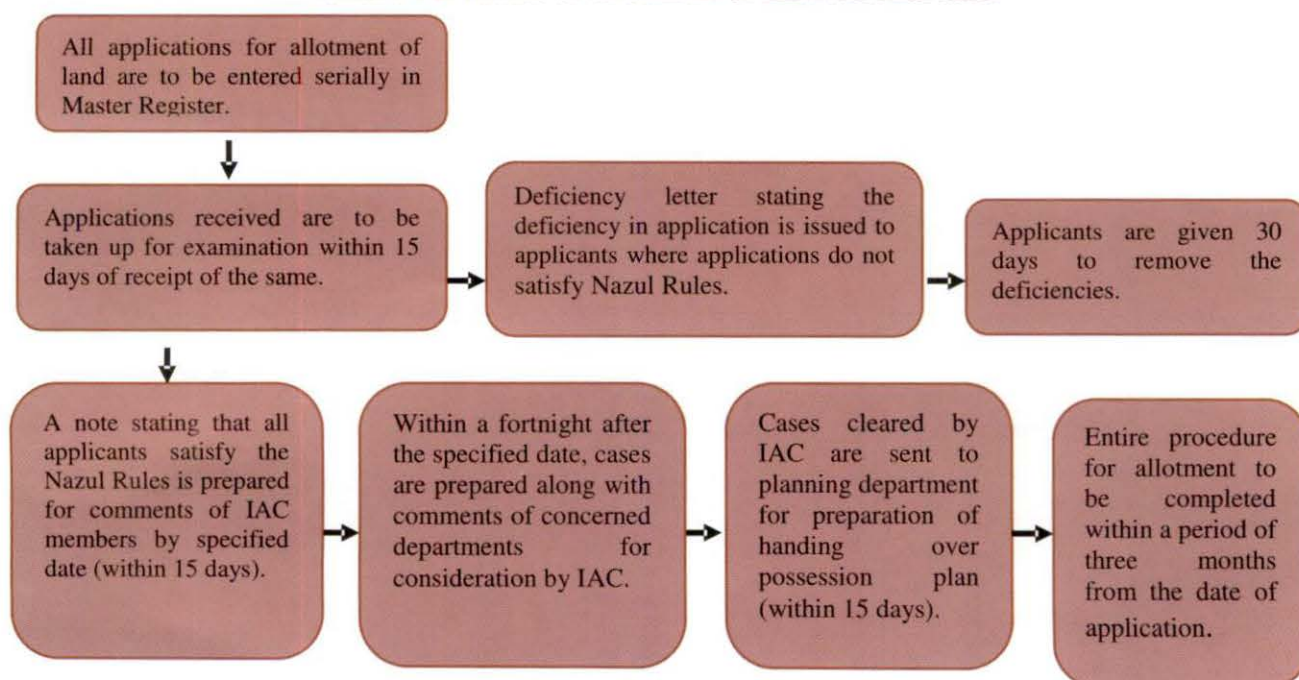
All applications for allotment of land are to be entered serially in Master Register.

Applications received are to be taken up for examination within 15 days of receipt of the same.

Deficiency letter stating the deficiency in application is issued to applicants where applications do not satisfy Nazul Rules.

Applicants are given 30 days to remove the deficiencies.

A note stating that all applicants satisfy the Nazul Rules is prepared for comments of IAC members by specified date (within 15 days).

Within a fortnight after the specified date, cases are prepared along with comments of concerned departments for consideration by IAC.

Cases cleared by IAC are sent to planning department for preparation of handing over possession plan (within 15 days).

Entire procedure for allotment to be completed within a period of three months from the date of application.